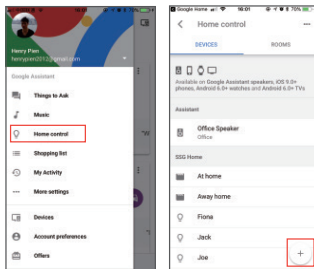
Henry Pan
henrypan2013@gmail.com

Google Assistant

Things to Ask

Music

Home control

Shopping list

My Activity

More settings

Devices

Account preferences

Offers

Google Home 18:01 70%

Home control

DEVICES

ROOMS

Available on Google Assistant speakers, iOS 9.0+ phones, Android 6.0+ watches and Android 6.0+ TVs

Assistant

Office Speaker
Office

SSG Home

At home

Away home

Fiona

Jack

Joe

+